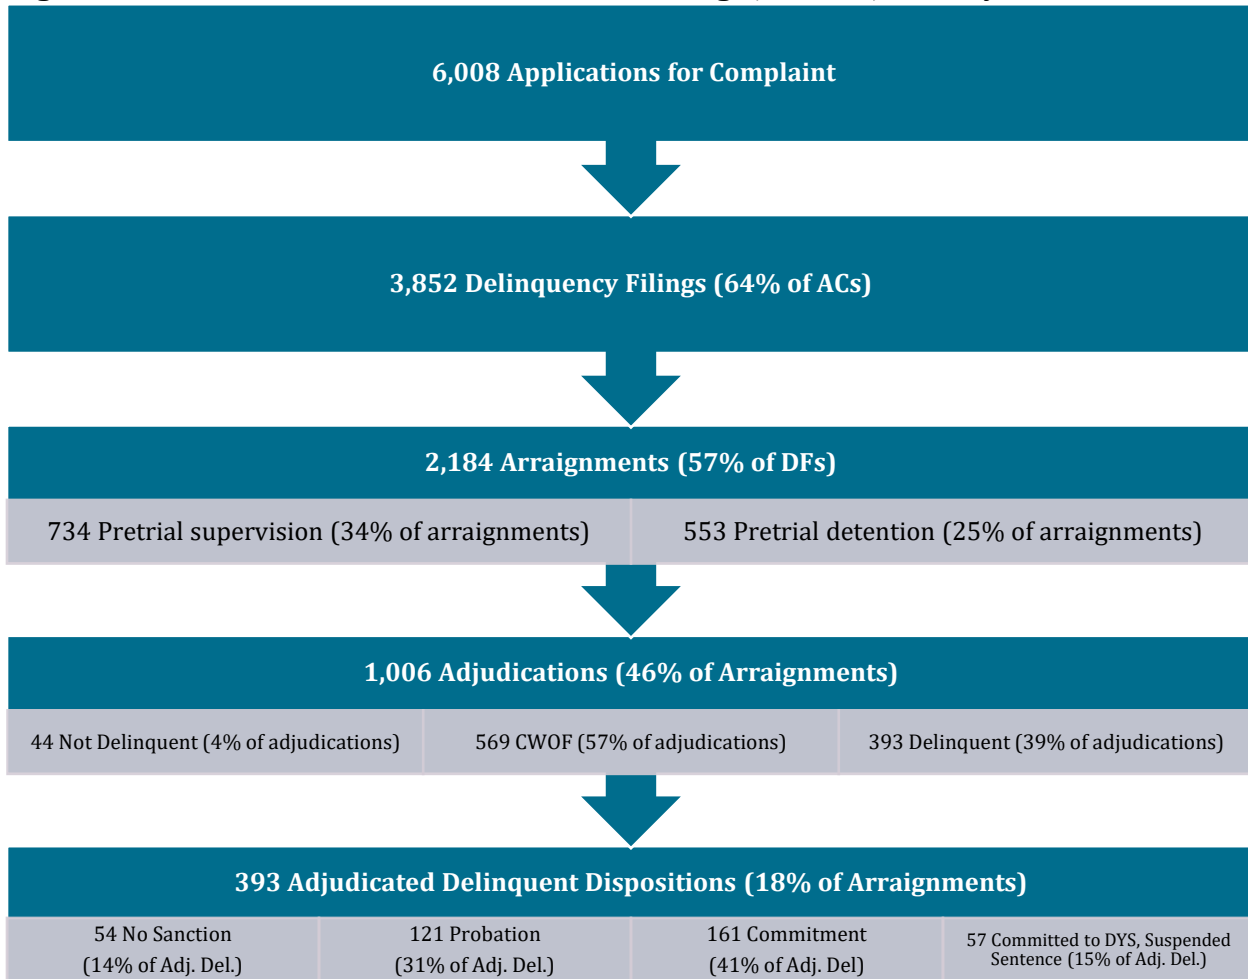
6,008 Applications for Complaint

3,852 Delinquency Filings (64% of ACs)

2,184 Arraignments (57% of DFs)

734 Pretrial supervision (34% of arraignments)

553 Pretrial detention (25% of arraignments)

1,006 Adjudications (46% of Arraignments)

44 Not Delinquent (4% of adjudications)

569 CWOF (57% of adjudications)

393 Delinquent (39% of adjudications)

393 Adjudicated Delinquent Dispositions (18% of Arraignments)

54 No Sanction (14% of Adj. Del.)

121 Probation (31% of Adj. Del.)

161 Commitment (41% of Adj. Del)

57 Committed to DYS, Suspended Sentence (15% of Adj. Del.)